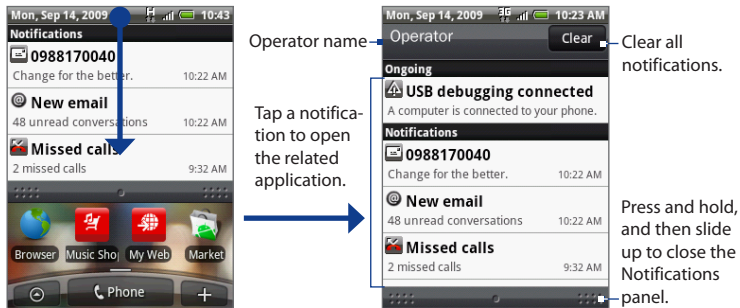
Mon, Sep 14, 2009 10:43

Notifications

0988170040

Change for the better. 10:22 AM

New email

48 unread conversations 10:22 AM

Missed calls

2 missed calls 9:32 AM

Browser Music Sho My Web Market

Phone

Operator name

Tap a notification to open the related application.

Mon, Sep 14, 2009 10:23 AM

Operator Clear

Ongoing

USB debugging connected

A computer is connected to your phone.

Notifications

0988170040

Change for the better. 10:22 AM

New email

48 unread conversations 10:22 AM

Missed calls

2 missed calls 9:32 AM

Clear all notifications.

Press and hold, and then slide up to close the Notifications panel.